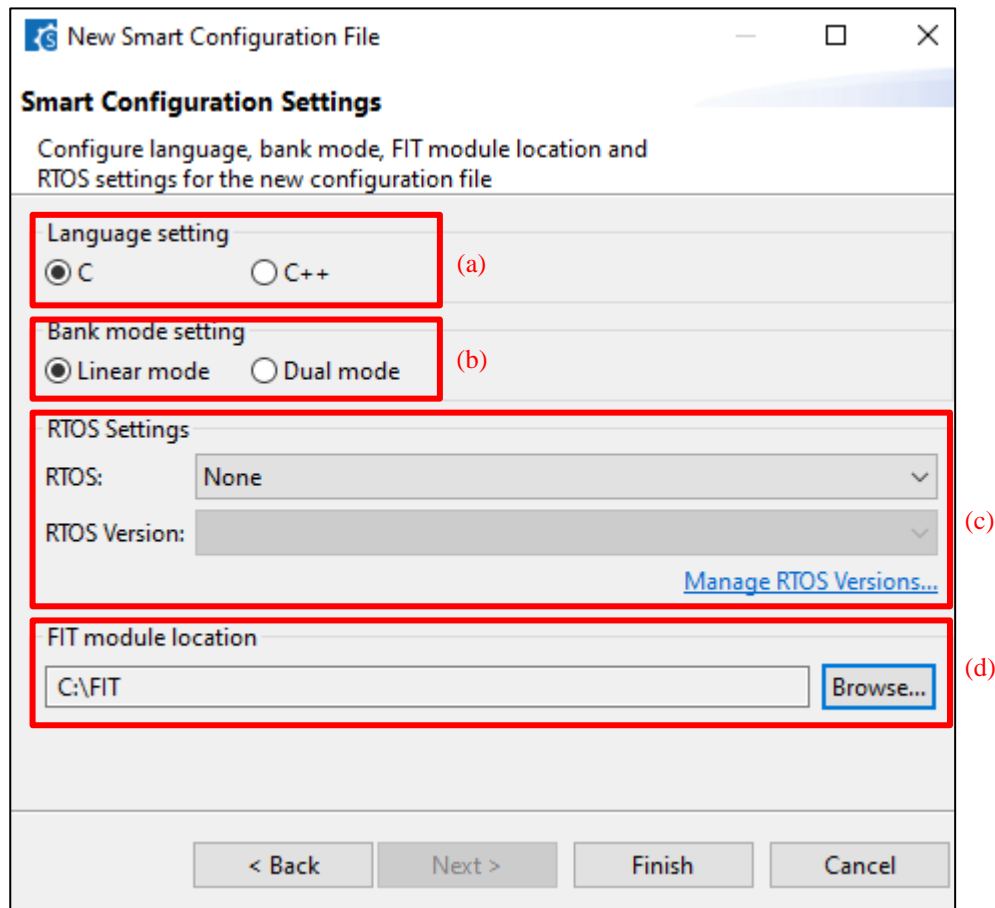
New Smart Configuration File

Smart Configuration Settings

Configure language, bank mode, FIT module location and RTOS settings for the new configuration file

Language setting
C C++
(a)

Bank mode setting
Linear mode Dual mode
(b)

RTOS Settings
RTOS: None
RTOS Version:
Manage RTOS Versions...
(c)

FIT module location
C:\FIT
Browse...
(d)

< Back Next > Finish Cancel